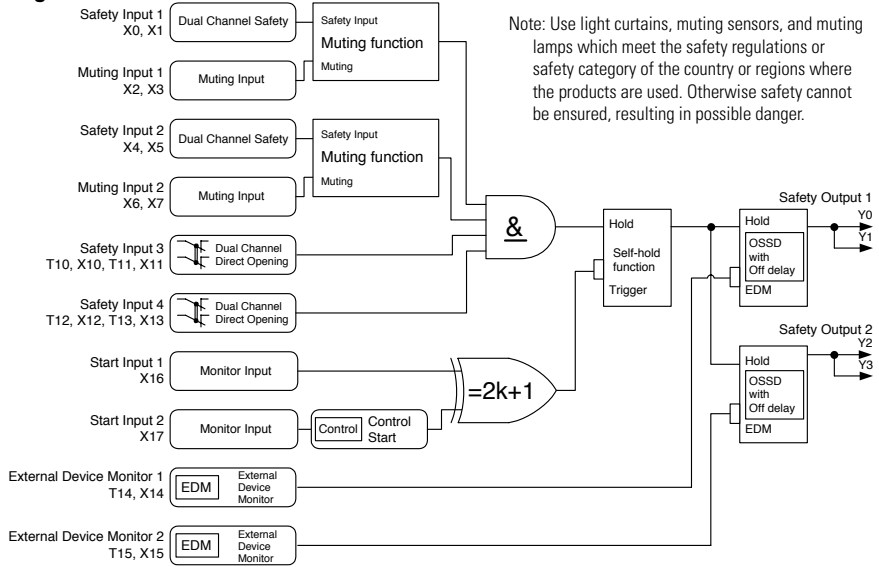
Note: Use light curtains, muting sensors, and muting lamps which meet the safety regulations or safety category of the country or regions where the products are used. Otherwise safety cannot be ensured, resulting in possible danger.

Safety Input 1
X0, X1
Dual Channel Safety
Safety Input
Muting function
Muting

Muting Input 1
X2, X3
Muting Input

Safety Input 2
X4, X5
Dual Channel Safety
Safety Input
Muting function
Muting

Muting Input 2
X6, X7
Muting Input

Safety Input 3
T10, X10, T11, X11
Dual Channel
Direct Opening

Safety Input 4
T12, X12, T13, X13
Dual Channel
Direct Opening

&

Hold
Self-hold function
Trigger

Start Input 1
X16
Monitor Input

Start Input 2
X17
Monitor Input
Control
Control
Start

=2k+1

Safety Output 1
Y0
Y1
Hold
OSSD
with
Off delay
EDM

Safety Output 2
Y2
Y3
Hold
OSSD
with
Off delay
EDM

External Device Monitor 1
T14, X14
EDM
External
Device
Monitor

External Device Monitor 2
T15, X15
EDM
External
Device
Monitor